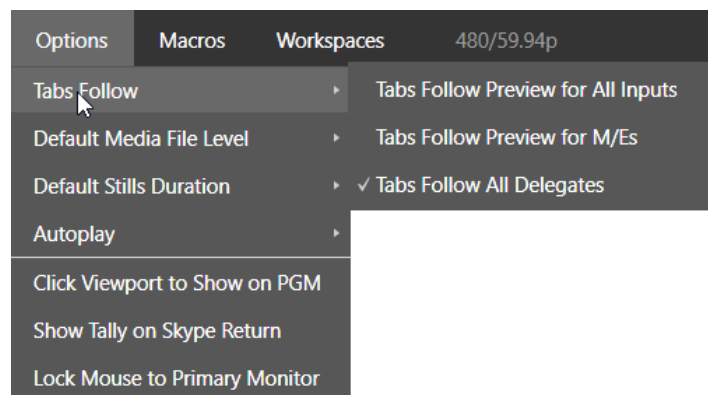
Options Macros Workspaces 480/59.94p

Tabs Follow
Default Media File Level
Default Stills Duration
Autoplay
Click Viewport to Show on PGM
Show Tally on Skype Return
Lock Mouse to Primary Monitor

Tabs Follow Preview for All Inputs
Tabs Follow Preview for M/Es
✓ Tabs Follow All Delegates